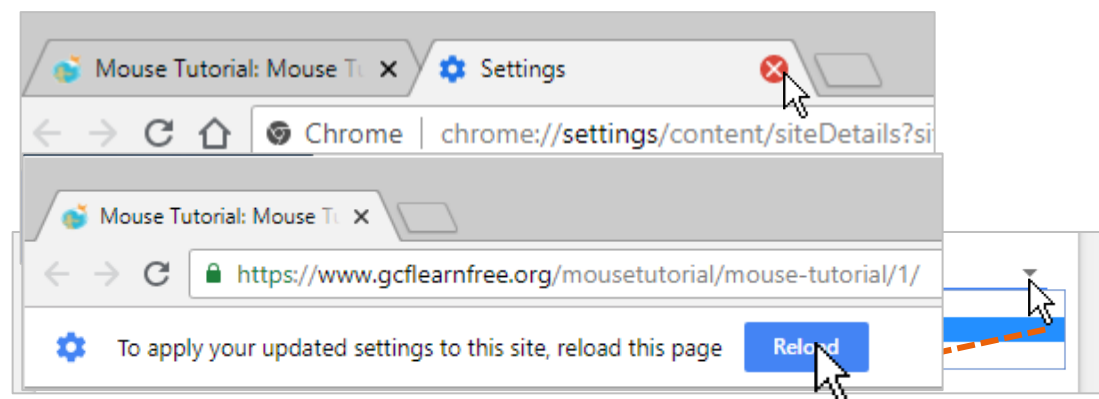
Mouse Tutorial: Mouse Tu ×
Settings

Chrome | chrome://settings/content/siteDetails?si

Mouse Tutorial: Mouse Tu ×

https://www.gcflearnfree.org/mousetutorial/mouse-tutorial/1/

To apply your updated settings to this site, reload this page
Reload